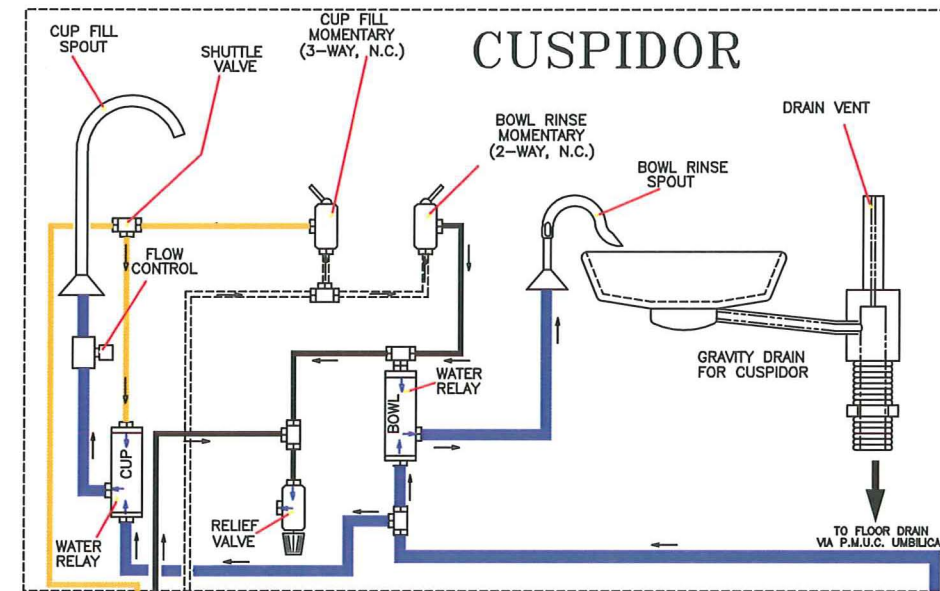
CUSPIDOR

CUP FILL SPOUT

SHUTTLE VALVE

CUP FILL MOMENTARY (3-WAY, N.C.)

BOWL RINSE MOMENTARY (2-WAY, N.C.)

BOWL RINSE SPOUT

DRAIN VENT

FLOW CONTROL

WATER RELAY

BOWL

GRAVITY DRAIN FOR CUSPIDOR

CUP

RELIEF VALVE

WATER RELAY

TO FLOOR DRAIN VIA P.M.U.C. UMBILICA